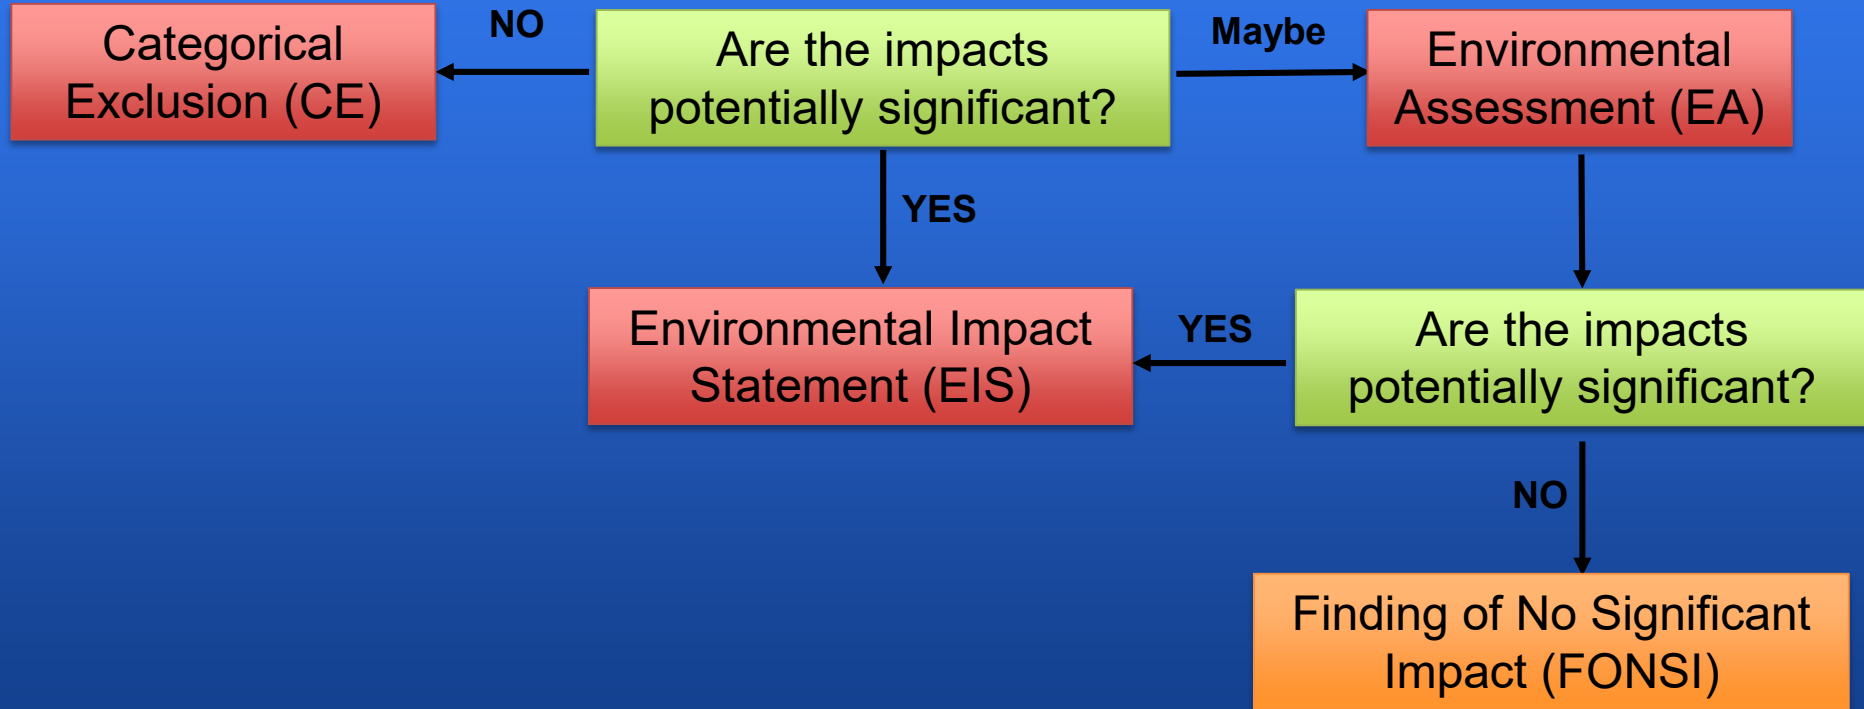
Categorical Exclusion (CE)

NO

Are the impacts potentially significant?

Maybe

Environmental Assessment (EA)

YES

Environmental Impact Statement (EIS)

YES

Are the impacts potentially significant?

NO

Finding of No Significant Impact (FONSI)